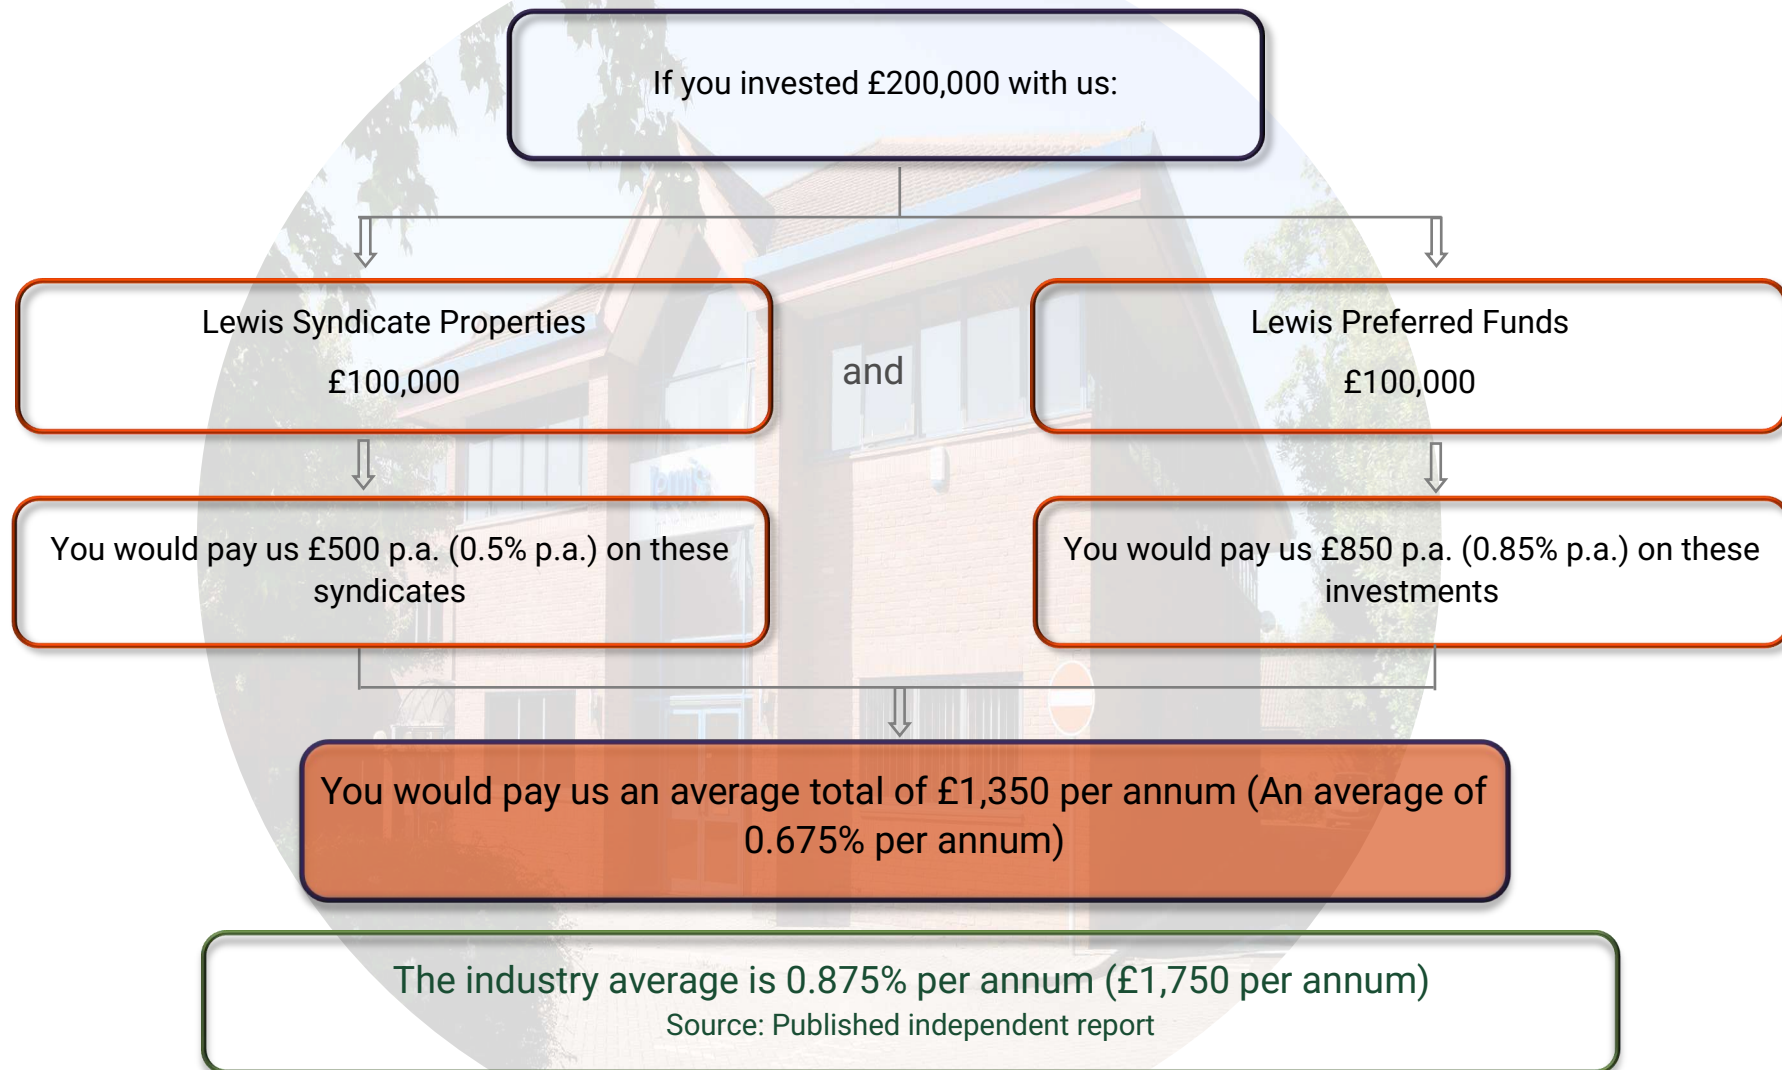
If you invested £200,000 with us:

Lewis Syndicate Properties

£100,000

and

Lewis Preferred Funds

£100,000

You would pay us £500 p.a. (0.5% p.a.) on these syndicates

You would pay us £850 p.a. (0.85% p.a.) on these investments

You would pay us an average total of £1,350 per annum (An average of 0.675% per annum)

The industry average is 0.875% per annum (£1,750 per annum)

Source: Published independent report